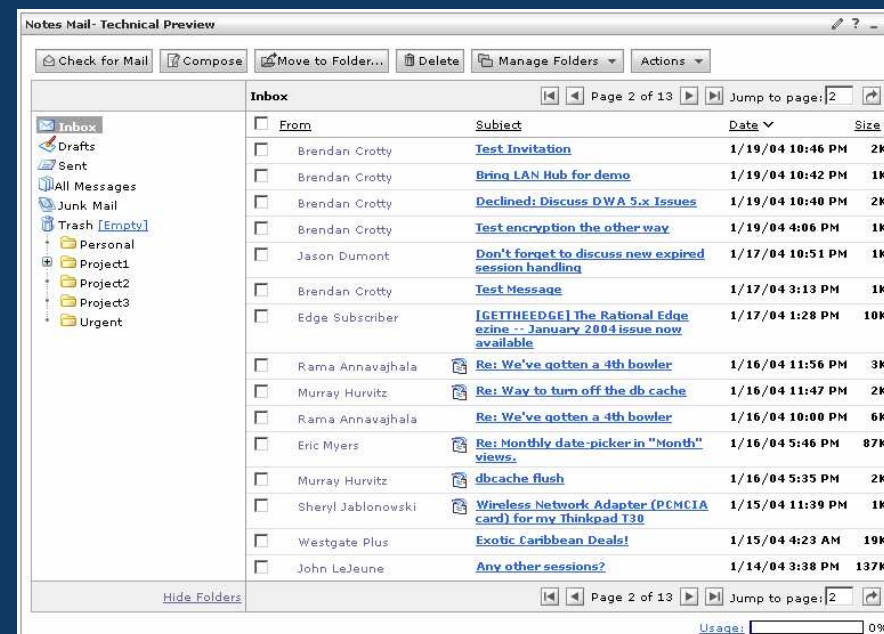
Notes Mail- Technical Preview

Check for Mail | Compose | Move to Folder... | Delete | Manage Folders | Actions

Inbox
Drafts
Sent
All Messages
Junk Mail
Trash [Empty]
Personal
Project1
Project2
Project3
Urgent

Inbox

Page 2 of 13 Jump to page: 2

| From | Subject | Date | Size |
|---|---|---|---|
| Brendan Crotty | Test Invitation | 1/19/04 10:46 PM | 2K |
| Brendan Crotty | Bring LAN Hub for demo | 1/19/04 10:42 PM | 1K |
| Brendan Crotty | Declined: Discuss DWA 5.x Issues | 1/19/04 10:40 PM | 2K |
| Brendan Crotty | Test encryption the other way | 1/19/04 4:06 PM | 1K |
| Jason Dumont | Don't forget to discuss new expired session handling | 1/17/04 10:51 PM | 1K |
| Brendan Crotty | Test Message | 1/17/04 3:13 PM | 1K |
| Edge Subscriber | [GETTHEEDGE] The Rational Edge ezine -- January 2004 issue now available | 1/17/04 1:28 PM | 10K |
| Rama Annavajhala | Re: We've gotten a 4th bowler | 1/16/04 11:56 PM | 3K |
| Murray Hurvitz | Re: Way to turn off the db cache | 1/16/04 11:47 PM | 2K |
| Rama Annavajhala | Re: We've gotten a 4th bowler | 1/16/04 10:00 PM | 6K |
| Eric Myers | Re: Monthly date-picker in "Month" views. | 1/16/04 5:46 PM | 87K |
| Murray Hurvitz | dbcache flush | 1/16/04 5:35 PM | 2K |
| Sheryl Jablonowski | Wireless Network Adapter (PCMCIA card) for my Thinkpad T30 | 1/15/04 11:39 PM | 1K |
| Westgate Plus | Exotic Caribbean Deals! | 1/15/04 4:23 AM | 19K |
| John LeJeune | Any other sessions? | 1/14/04 3:38 PM | 137K |

Hide Folders

Page 2 of 13 Jump to page: 2

Usage: 0%